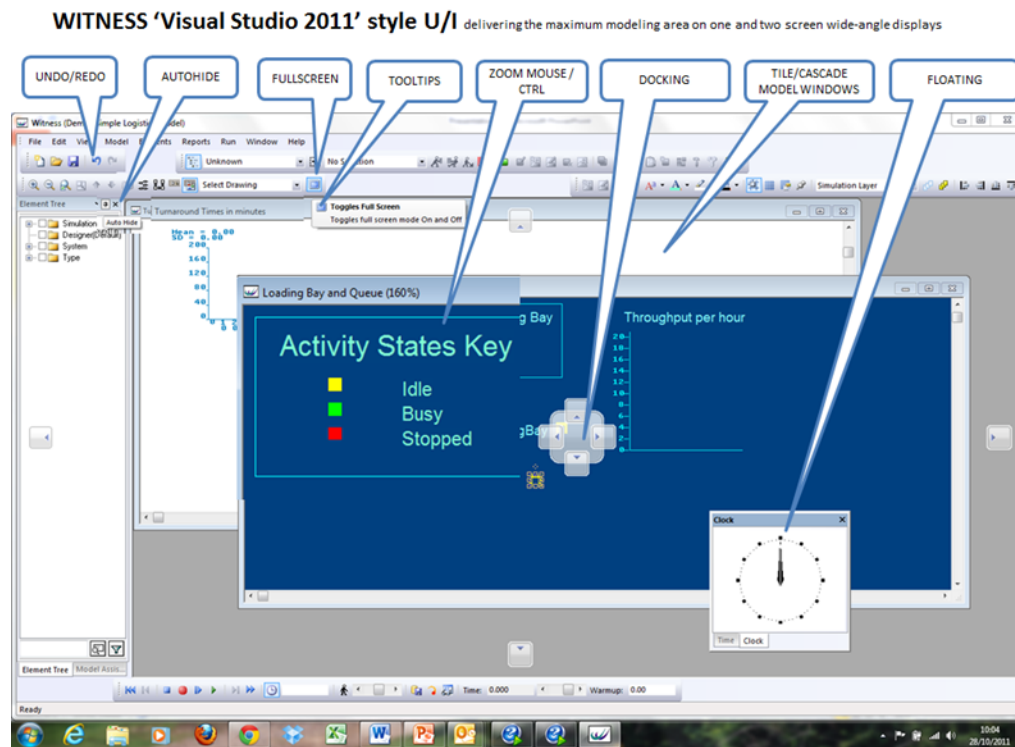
WITNESS 'Visual Studio 2011' style U/I delivering the maximum modeling area on one and two screen wide-angle displays

UNDO/REDO

AUTOHIDE

FULLSCREEN

TOOLTIPS

ZOOM MOUSE / CTRL

DOCKING

TILE/CASCADE MODEL WINDOWS

FLOATING

Witness (Dem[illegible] Simple Logisti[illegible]odel)

File Edit Vi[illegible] Model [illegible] Reports Run Window Help

Unknown

No S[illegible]tion

Select Drawing

Simulation Layer

Element Tree

Auto Hide

Simulation

Designe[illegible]

System

Type

Turnaround Times in minutes

Mean = 0.00
SD = 0.00

200
160
120
80
40
0

Toggles Full Screen
Toggles full screen mode On and Off

Loading Bay and Queue (160%)

Activity States Key

Idle

Busy

Stopped

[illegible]g Bay

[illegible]gBay

Throughput per hour

20
18
16
14
12
10
8
6
4
2
0

Clock

Time Clock

Element Tree Model Assis...

Time: 0.000

Warmup: 0.00

Ready

10:04
28/10/2011